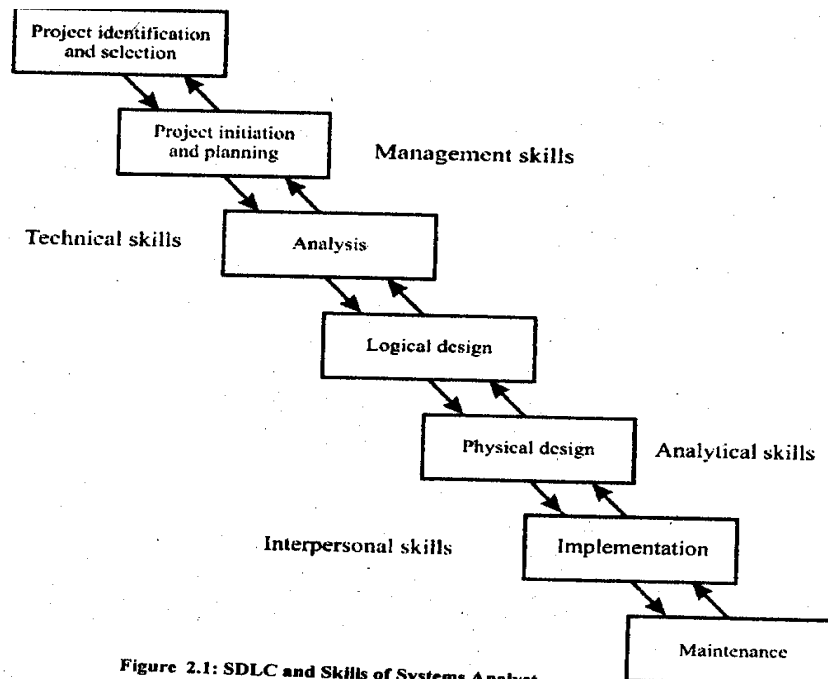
Project identification and selection

Project initiation and planning

Management skills

Technical skills

Analysis

Logical design

Physical design

Analytical skills

Interpersonal skills

Implementation

Maintenance

Figure 2.1: SDLC and Skills of Systems Analyst